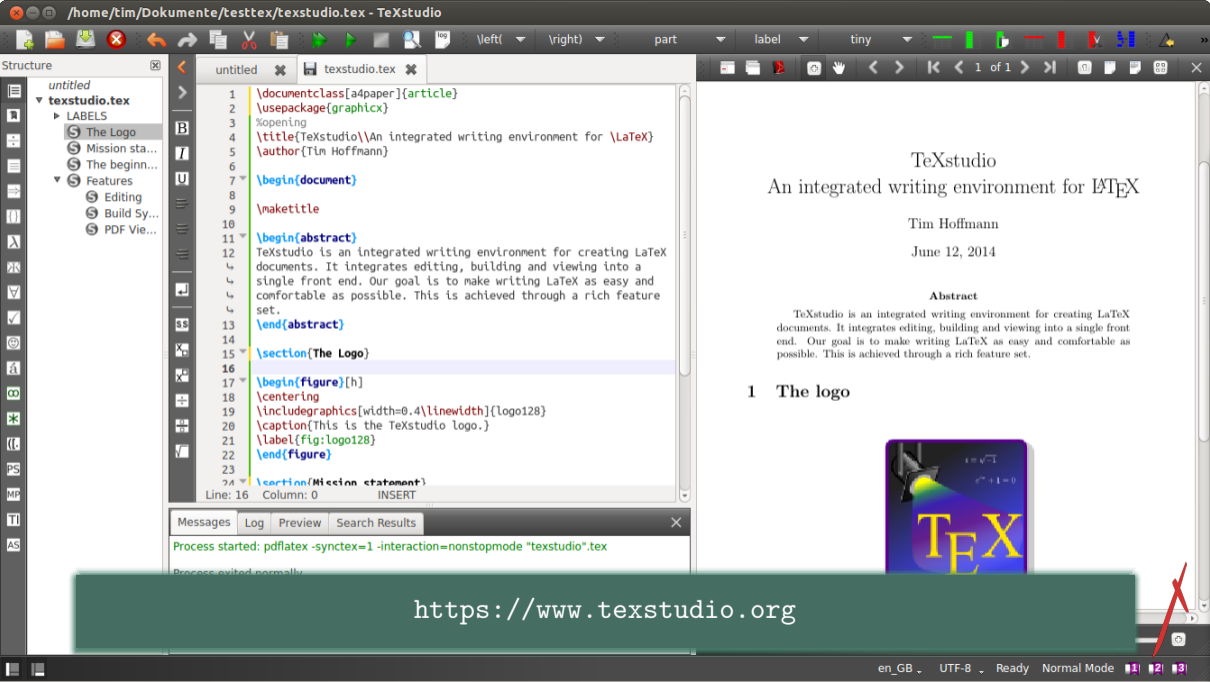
/home/tim/Dokumente/testtex/texstudio.tex - TeXstudio

\left( \right) part label tiny

Structure
untitled
texstudio.tex
LABELS
The Logo
Mission sta...
The beginn...
Features
Editing
Build Sy...
PDF Vie...

untitled texstudio.tex

1 \documentclass[a4paper]{article}
2 \usepackage{graphicx}
3 %opening
4 \title{TeXstudio\\An integrated writing environment for \LaTeX}
5 \author{Tim Hoffmann}
6
7 \begin{document}
8
9 \maketitle
10
11 \begin{abstract}
12 TeXstudio is an integrated writing environment for creating LaTeX documents. It integrates editing, building and viewing into a single front end. Our goal is to make writing LaTeX as easy and comfortable as possible. This is achieved through a rich feature set.
13 \end{abstract}
14
15 \section{The Logo}
16
17 \begin{figure}[h]
18 \centering
19 \includegraphics[width=0.4\linewidth]{logo128}
20 \caption{This is the TeXstudio logo.}
21 \label{fig:logo128}
22 \end{figure}
23
24 \section{Mission statement}

Line: 16 Column: 0 INSERT

1 of 1

TeXstudio
An integrated writing environment for LaTeX

Tim Hoffmann

June 12, 2014

Abstract
TeXstudio is an integrated writing environment for creating LaTeX documents. It integrates editing, building and viewing into a single front end. Our goal is to make writing LaTeX as easy and comfortable as possible. This is achieved through a rich feature set.

1 The logo

TEX

Messages Log Preview Search Results

Process started: pdflatex -synctex=1 -interaction=nonstopmode "texstudio".tex

Process exited normally

https://www.texstudio.org

en_GB UTF-8 Ready Normal Mode